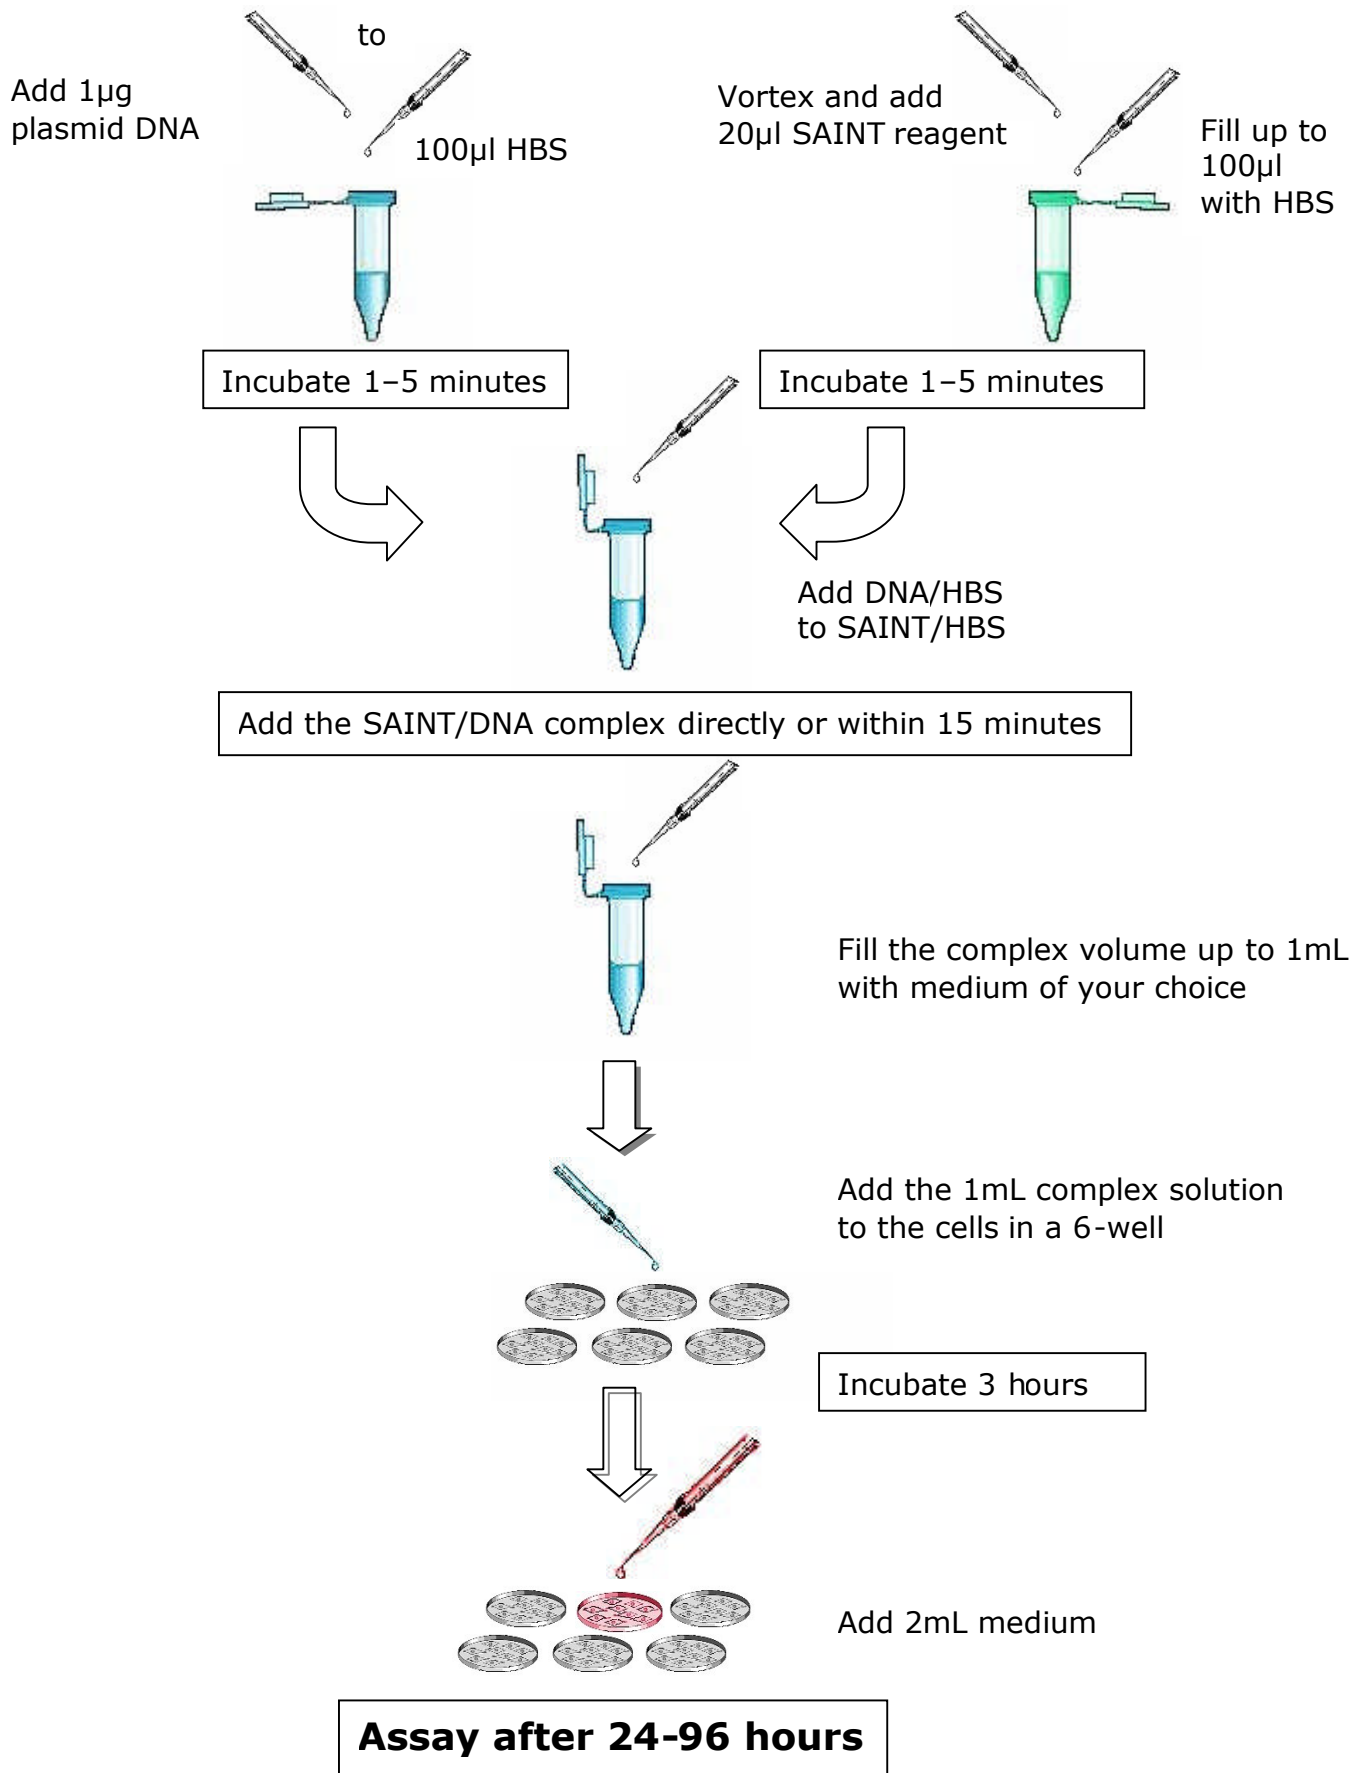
Add 1µg plasmid DNA

to

100µl HBS

Vortex and add 20µl SAINT reagent

Fill up to 100µl with HBS

Incubate 1–5 minutes

Incubate 1–5 minutes

Add DNA/HBS to SAINT/HBS

Add the SAINT/DNA complex directly or within 15 minutes

Fill the complex volume up to 1mL with medium of your choice

Add the 1mL complex solution to the cells in a 6-well

Incubate 3 hours

Add 2mL medium

**Assay after 24-96 hours**